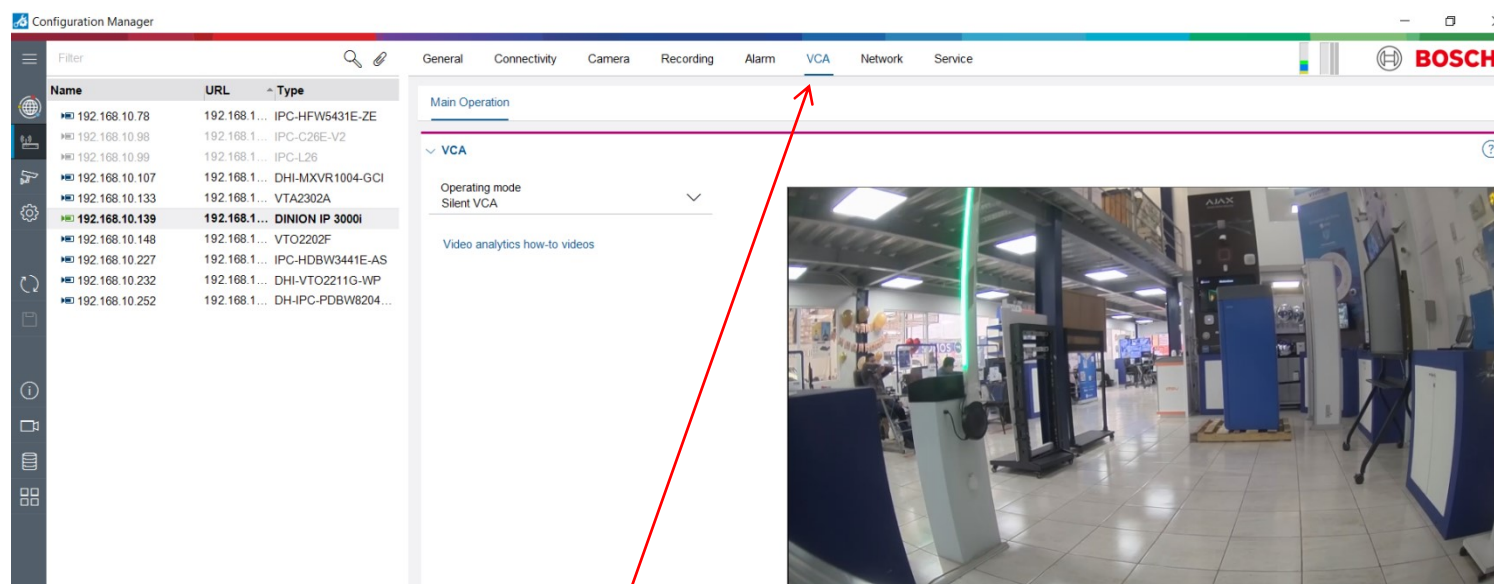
Configuration Manager

Filter

| Name | URL | Type |
|---|---|---|
| 192.168.10.78 | 192.168.1... | IPC-HFW5431E-ZE |
| 192.168.10.98 | 192.168.1... | IPC-C26E-V2 |
| 192.168.10.99 | 192.168.1... | IPC-L26 |
| 192.168.10.107 | 192.168.1... | DHI-MXVR1004-GCI |
| 192.168.10.133 | 192.168.1... | VTA2302A |
| 192.168.10.139 | 192.168.1... | DINION IP 3000i |
| 192.168.10.148 | 192.168.1... | VTO2202F |
| 192.168.10.227 | 192.168.1... | IPC-HDBW3441E-AS |
| 192.168.10.232 | 192.168.1... | DHI-VTO2211G-WP |
| 192.168.10.252 | 192.168.1... | DH-IPC-PDBW8204... |

General Connectivity Camera Recording Alarm VCA Network Service

BOSCH

Main Operation

VCA

Operating mode
Silent VCA

Video analytics how-to videos

AJAX